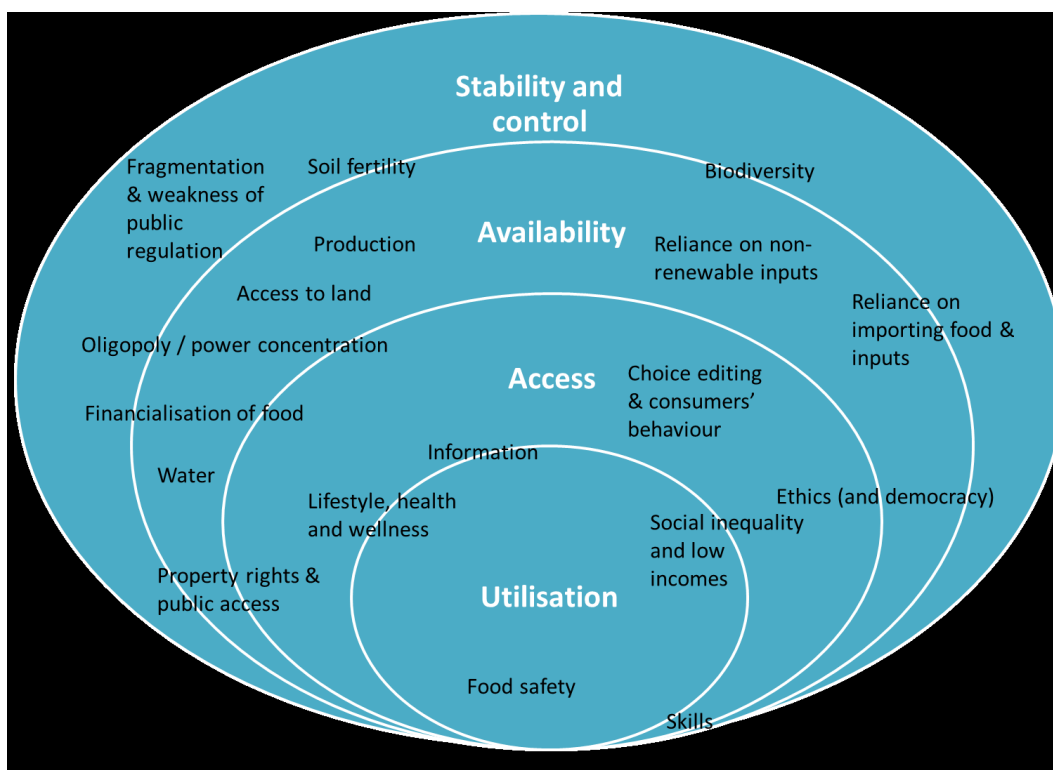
Stability and control

Fragmentation & weakness of public regulation

Soil fertility

Biodiversity

Availability

Production

Reliance on non-renewable inputs

Access to land

Reliance on importing food & inputs

Oligopoly / power concentration

Access

Choice editing & consumers' behaviour

Financialisation of food

Information

Water

Lifestyle, health and wellness

Ethics (and democracy)

Social inequality and low incomes

Property rights & public access

Utilisation

Food safety

Skills